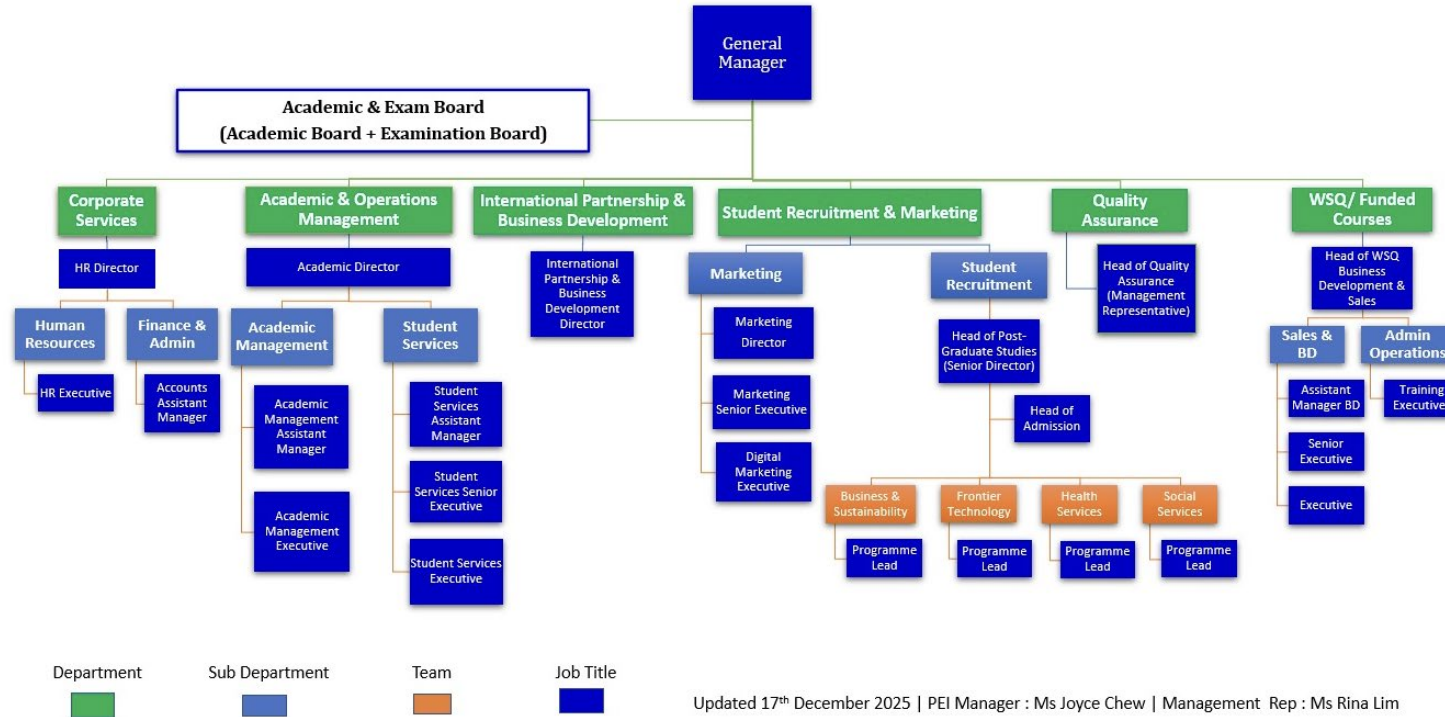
General Manager

Academic & Exam Board
(Academic Board + Examination Board)

Corporate Services

HR Director

Human Resources

HR Executive

Finance & Admin

Accounts Assistant Manager

Academic & Operations Management

Academic Director

Academic Management

Academic Management Assistant Manager

Academic Management Executive

Student Services

Student Services Assistant Manager

Student Services Senior Executive

Student Services Executive

International Partnership & Business Development

International Partnership & Business Development Director

Student Recruitment & Marketing

Marketing

Marketing Director

Marketing Senior Executive

Digital Marketing Executive

Student Recruitment

Head of Post-Graduate Studies (Senior Director)

Head of Admission

Business & Sustainability

Programme Lead

Frontier Technology

Programme Lead

Health Services

Programme Lead

Social Services

Programme Lead

Quality Assurance

Head of Quality Assurance (Management Representative)

WSQ/ Funded Courses

Head of WSQ Business Development & Sales

Sales & BD

Assistant Manager BD

Senior Executive

Executive

Admin Operations

Training Executive

Department

Sub Department

Team

Job Title

Updated 17th December 2025 | PEI Manager : Ms Joyce Chew | Management Rep : Ms Rina Lim